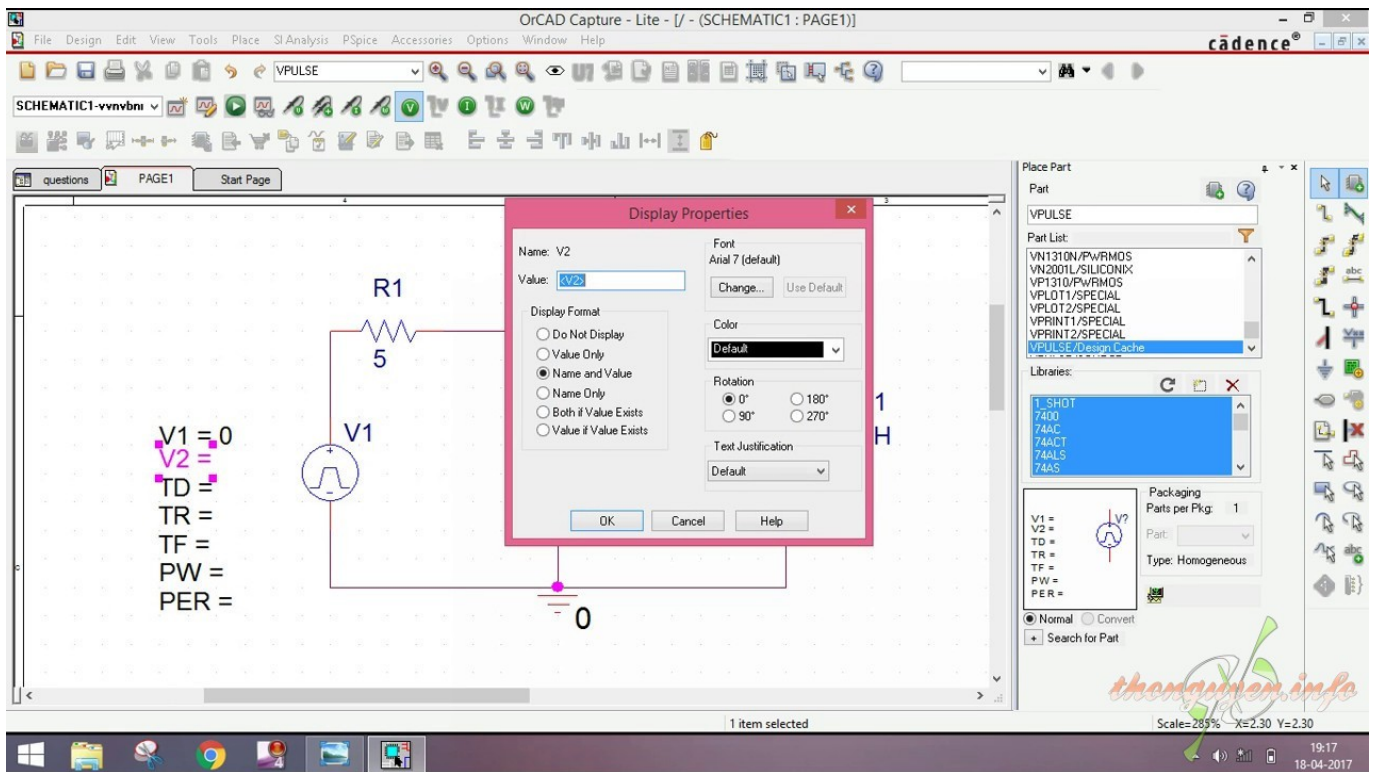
OrCAD Capture - Lite - [/ - (SCHEMATIC1 : PAGE1)]

File Design Edit View Tools Place SI Analysis PSpice Accessories Options Window Help

cādence®

VPULSE

SCHEMATIC1-vvnvbn

questions PAGE1 Start Page

R1

5

V1

V1 = 0
V2 =
TD =
TR =
TF =
PW =
PER =

0

1
H

Display Properties

Name: V2

Value: <V2>

Display Format
Do Not Display
Value Only
Name and Value
Name Only
Both if Value Exists
Value if Value Exists

Font
Arial 7 (default)
Change... Use Default

Color
Default

Rotation
0° 180°
90° 270°

Text Justification
Default

OK Cancel Help

Place Part

Part

VPULSE

Part List:
VN1310N/PWRMOS
VN2001L/SILICONIX
VP1310/PWRMOS
VPLOT1/SPECIAL
VPLOT2/SPECIAL
VPRINT1/SPECIAL
VPRINT2/SPECIAL
VPULSE/Design Cache

Libraries:
1_SHOT
7400
74AC
74ACT
74ALS
74AS

V1 =
V2 =
TD =
TR =
TF =
PW =
PER =
V?

Packaging
Parts per Pkg: 1
Part:
Type: Homogeneous

Normal Convert

+ Search for Part

thongtinmen.info

1 item selected

Scale=285% X=2.30 Y=2.30

19:17
18-04-2017